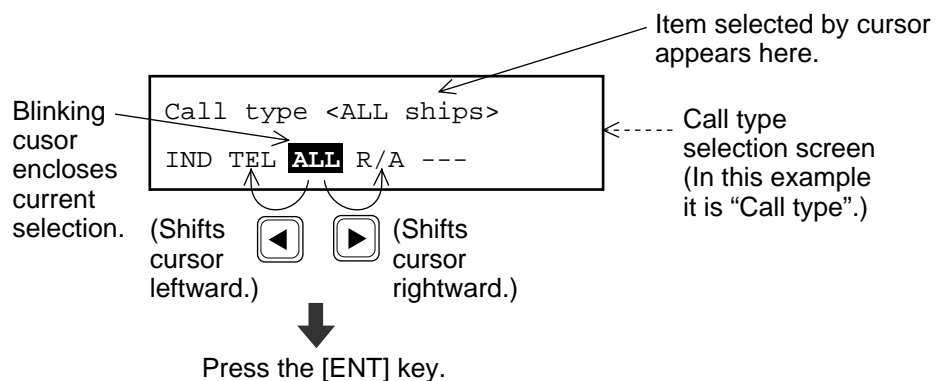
Item selected by cursor appears here.

Blinking cusor encloses current selection.

Call type <ALL ships>

IND TEL ALL R/A ---

Call type selection screen (In this example it is "Call type".)

(Shifts cursor leftward.)

(Shifts cursor rightward.)

Press the [ENT] key.